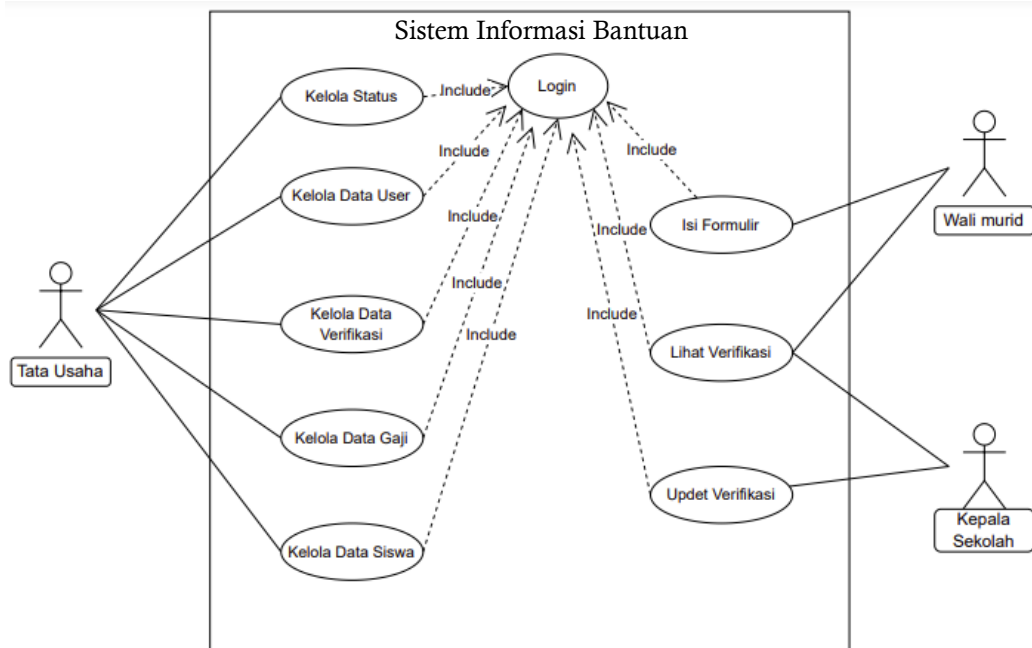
Sistem Informasi Bantuan

Login

Kelola Status

Include

Include

Kelola Data User

Include

Include

Kelola Data Verifikasi

Include

Kelola Data Gaji

Kelola Data Siswa

Include

Include

Isi Formulir

Include

Lihat Verifikasi

Updet Verifikasi

Tata Usaha

Wali murid

Kepala Sekolah